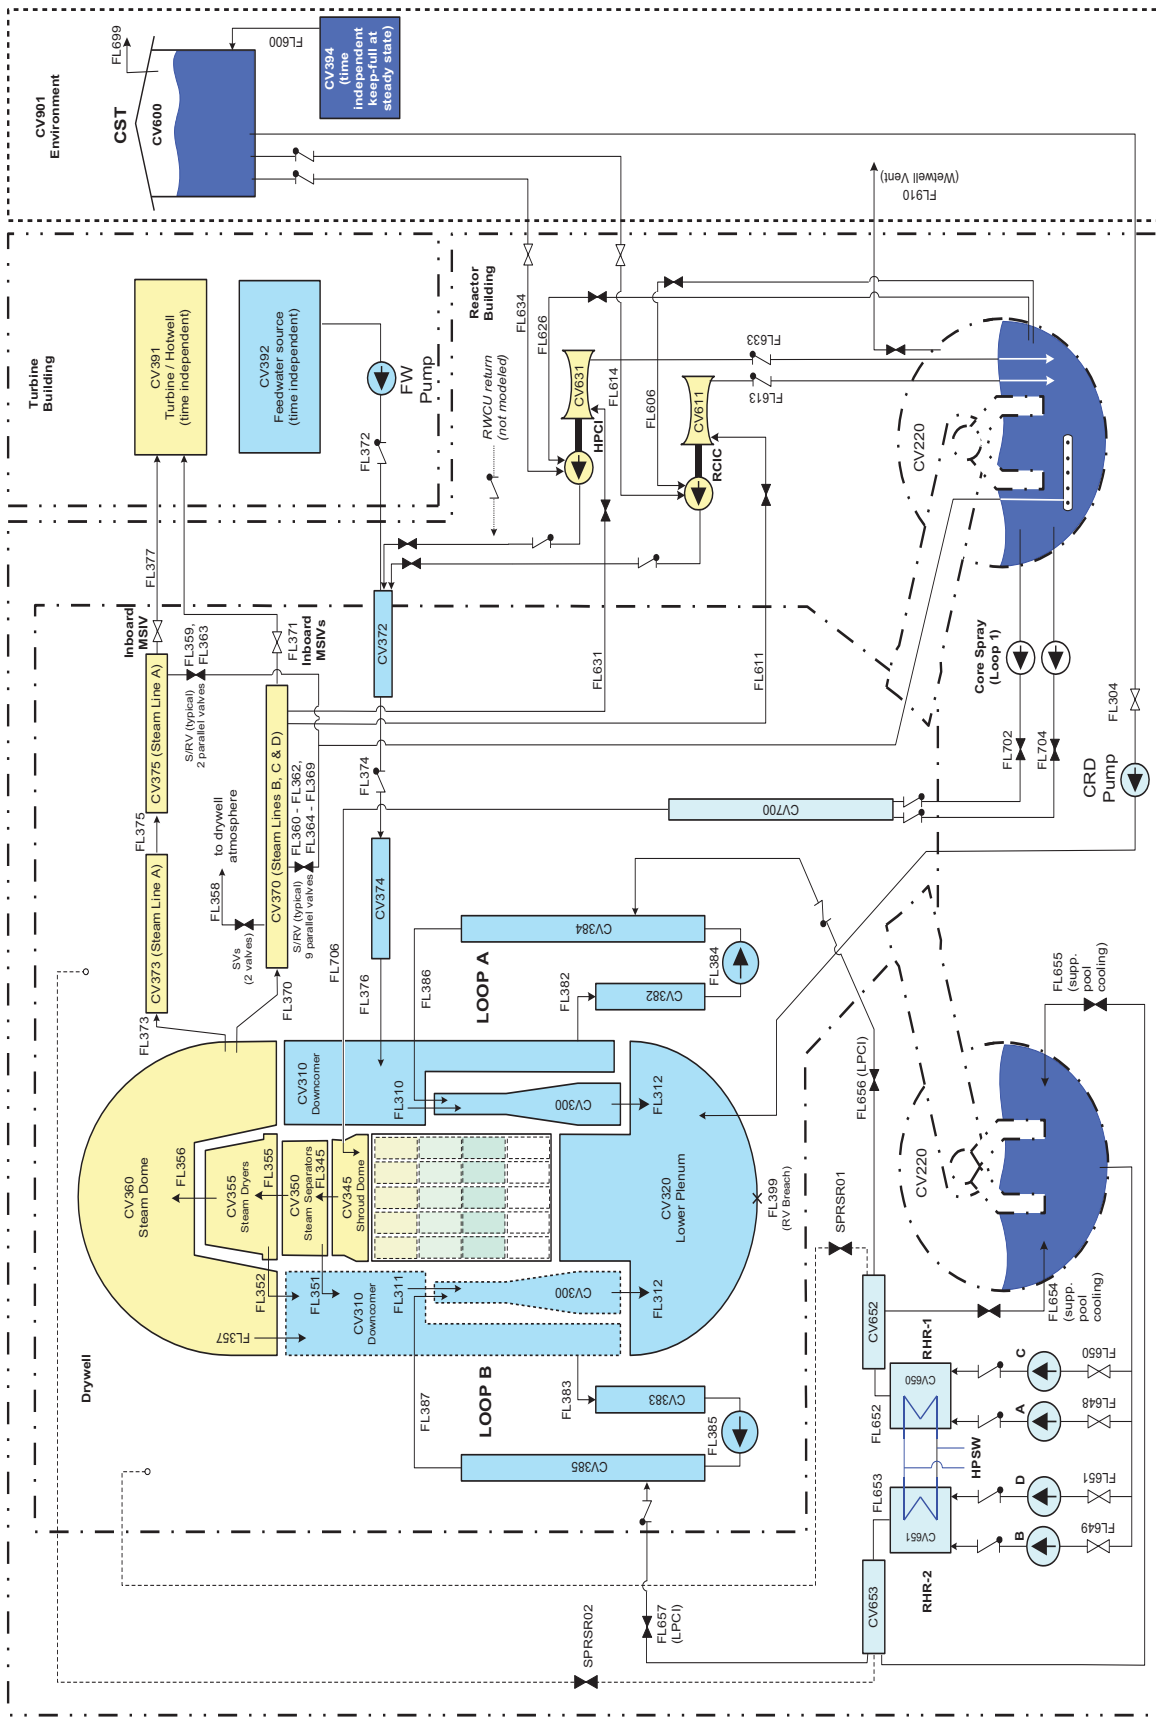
CV901 Environment

CST

CV600

FL699

FL600

CV394 (time independent keep-full at steady state)

FL910 (Wetwell Vent)

Turbine Building

CV391 Turbine / Hotwell (time independent)

CV392 Feedwater source (time independent)

FW Pump

FL372

Reactor Building

FL634

FL626

RWCU return (not modeled)

CV631

HPCI

FL614

FL606

CV611

RCIC

FL633

FL613

CV220

FL377

Inboard MSIV

FL359, FL363

FL371 Inboard MSIVs

CV372

FL631

FL611

Core Spray (Loop 1)

CV375 (Steam Line A)

S/RV (typical) 2 parallel valves

CV370 (Steam Lines B, C & D)

FL360 - FL362, FL364 - FL369

FL374

FL702

FL704

FL304

CRD Pump

CV700

FL375

to drywell atmosphere

FL358

SVs (2 valves)

S/RV (typical) 9 parallel valves

CV374

CV373 (Steam Line A)

FL370

FL706

FL376

FL386

CV384

FL384

LOOP A

FL382

CV382

FL655 (supp. pool cooling)

FL373

CV310 Downcomer

FL310

CV300

FL312

FL656 (LPCI)

CV360 Steam Dome

FL356

CV355 Steam Dryers

FL355

CV350 Steam Separators FL345

CV345 Shroud Dome

CV320 Lower Plenum

FL399 (RV Breach)

SPRSR01

CV220

FL352

FL351

CV310 Downcomer

FL311

CV300

FL312

CV652

FL654 (supp. pool cooling)

FL357

Drywell

LOOP B

FL387

FL383

CV383

RHR-1

CV650

C

FL650

A

FL648

FL652

HPSW

FL385

CV385

FL653

D

FL651

CV651

B

FL649

RHR-2

CV653

SPRSR02

FL657 (LPCI)